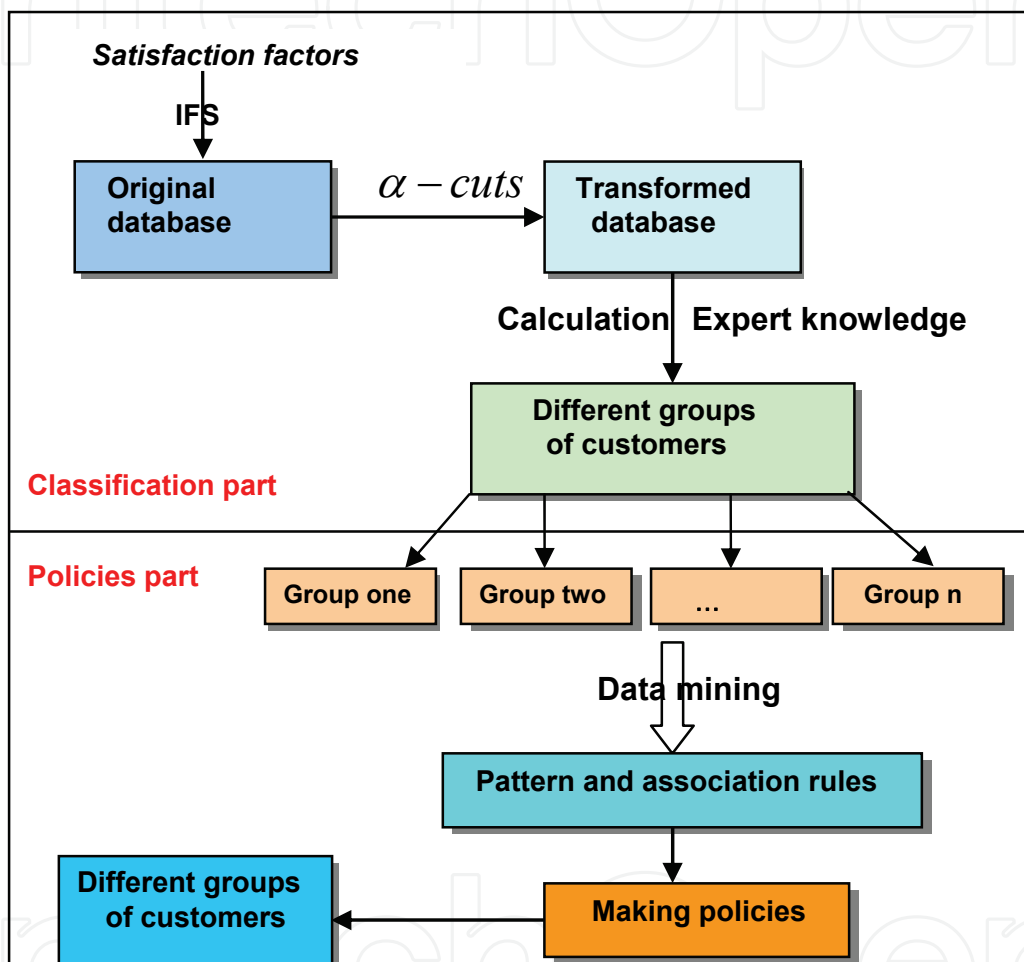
Satisfaction factors

IFS

Original database

$\alpha - cuts$

Transformed database

Calculation Expert knowledge

Different groups of customers

Classification part

Policies part

Group one

Group two

…

Group n

Data mining

Pattern and association rules

Different groups of customers

Making policies